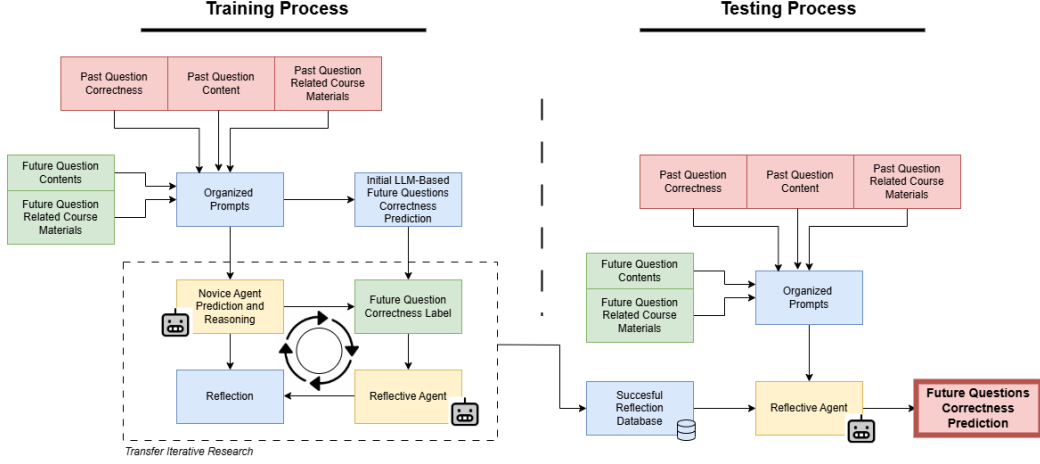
Training Process

Testing Process

Past Question Correctness

Past Question Content

Past Question Related Course Materials

Future Question Contents

Future Question Related Course Materials

Organized Prompts

Initial LLM-Based Future Questions Correctness Prediction

Novice Agent Prediction and Reasoning

Future Question Correctness Label

Reflection

Reflective Agent

Transfer Iterative Research

Past Question Correctness

Past Question Content

Past Question Related Course Materials

Future Question Contents

Future Question Related Course Materials

Organized Prompts

Succesful Reflection Database

Reflective Agent

Future Questions Correctness Prediction